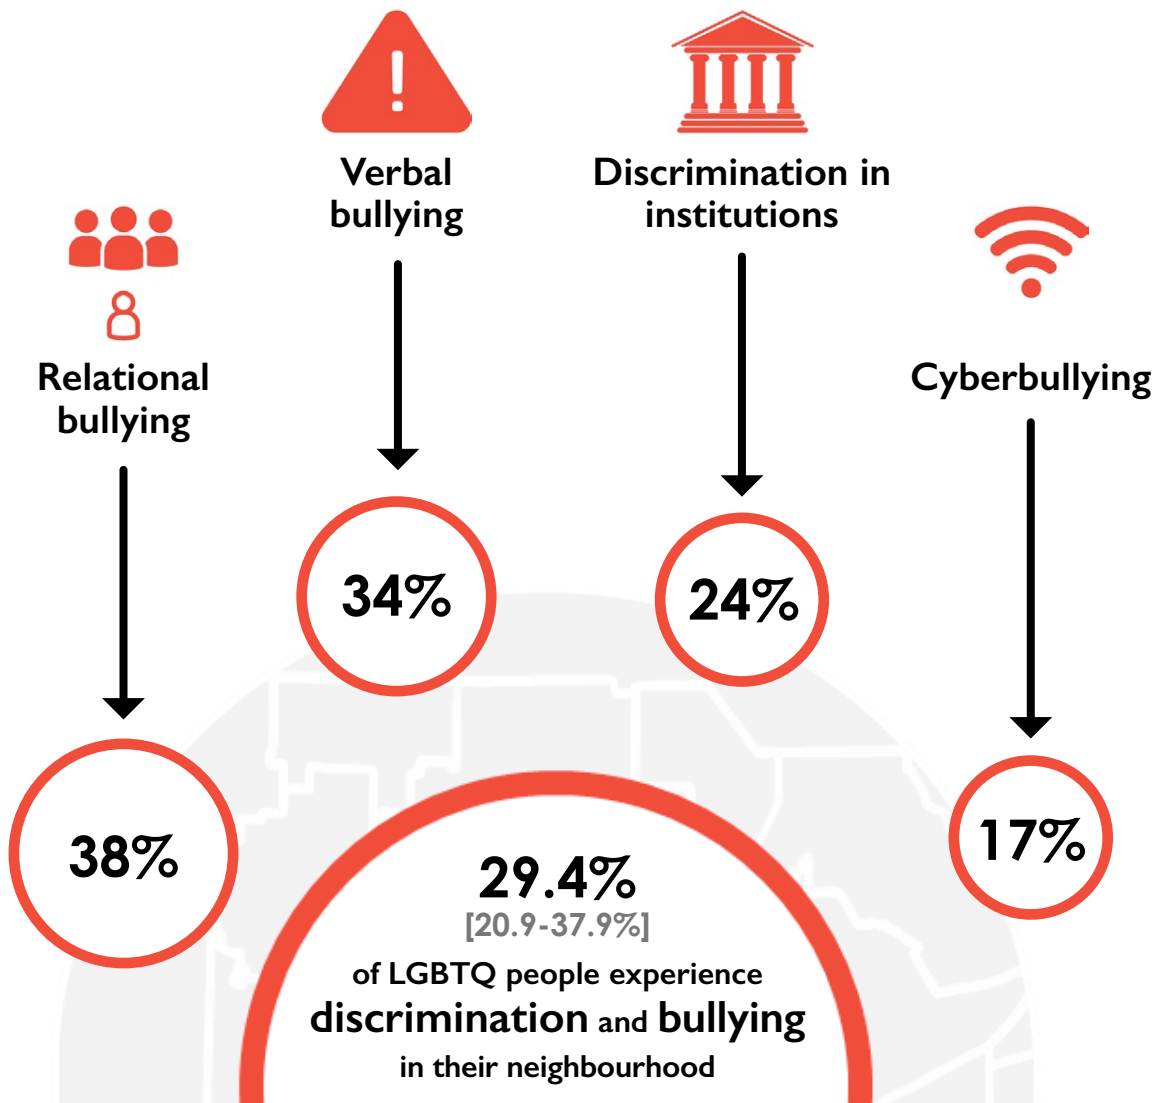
Verbal bullying

Discrimination in institutions

Relational bullying

Cyberbullying

34%

24%

38%

17%

29.4%
[20.9-37.9%]
of LGBTQ people experience discrimination and bullying in their neighbourhood